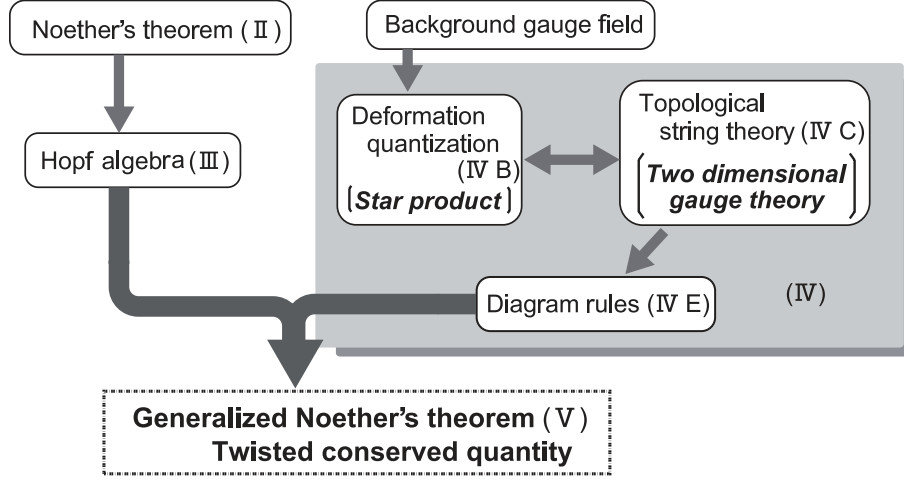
Noether's theorem (Ⅱ)

Background gauge field

Hopf algebra (Ⅲ)

Deformation quantization (Ⅳ B)
[*Star product*]

Topological string theory (Ⅳ C)
(*Two dimensional gauge theory*)

Diagram rules (Ⅳ E)

(Ⅳ)

Generalized Noether's theorem (Ⅴ)
Twisted conserved quantity